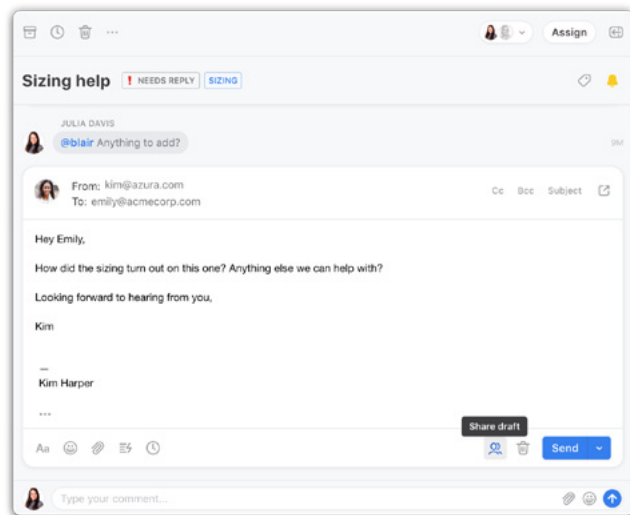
Assign

Sizing help ! NEEDS REPLY SIZING

JULIA DAVIS

@blair Anything to add?

9M

From: kim@azura.com
To: emily@acmecorp.com

Cc Bcc Subject

Hey Emily,

How did the sizing turn out on this one? Anything else we can help with?

Looking forward to hearing from you,

Kim

—
Kim Harper

...

Aa

Share draft

Send

Type your comment...